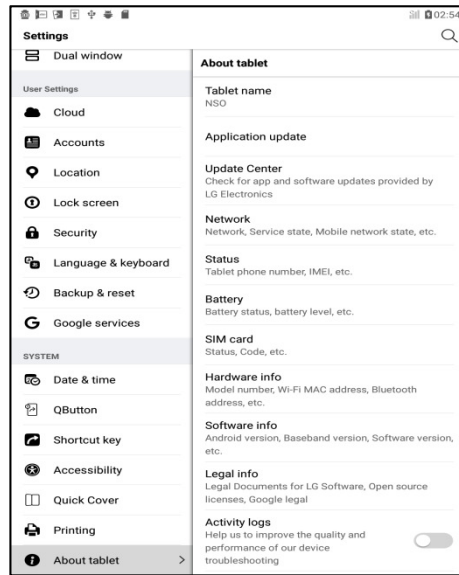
02:54

Settings

Dual window

User Settings

Cloud

Accounts

Location

Lock screen

Security

Language & keyboard

Backup & reset

Google services

SYSTEM

Date & time

QButton

Shortcut key

Accessibility

Quick Cover

Printing

About tablet

About tablet

Tablet name
NSO

Application update

Update Center
Check for app and software updates provided by LG Electronics

Network
Network, Service state, Mobile network state, etc.

Status
Tablet phone number, IMEI, etc.

Battery
Battery status, battery level, etc.

SIM card
Status, Code, etc.

Hardware info
Model number, Wi-Fi MAC address, Bluetooth address, etc.

Software info
Android version, Baseband version, Software version, etc.

Legal info
Legal Documents for LG Software, Open source licenses, Google legal

Activity logs
Help us to improve the quality and performance of our device troubleshooting